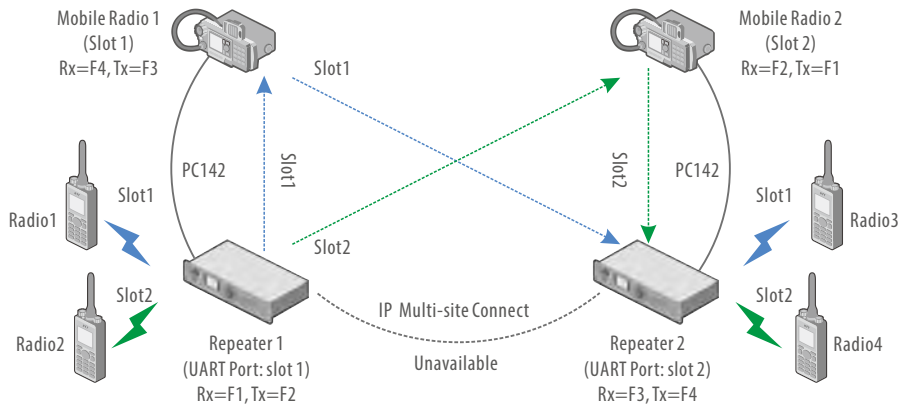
Mobile Radio 1
(Slot 1)
Rx=F4, Tx=F3

Mobile Radio 2
(Slot 2)
Rx=F2, Tx=F1

Slot1

PC142

Slot1

Slot2

PC142

Slot1

Radio1

Slot2

Radio2

Repeater 1
(UART Port: slot 1)
Rx=F1, Tx=F2

IP Multi-site Connect

Unavailable

Slot1

Radio3

Slot2

Radio4

Repeater 2
(UART Port: slot 2)
Rx=F3, Tx=F4